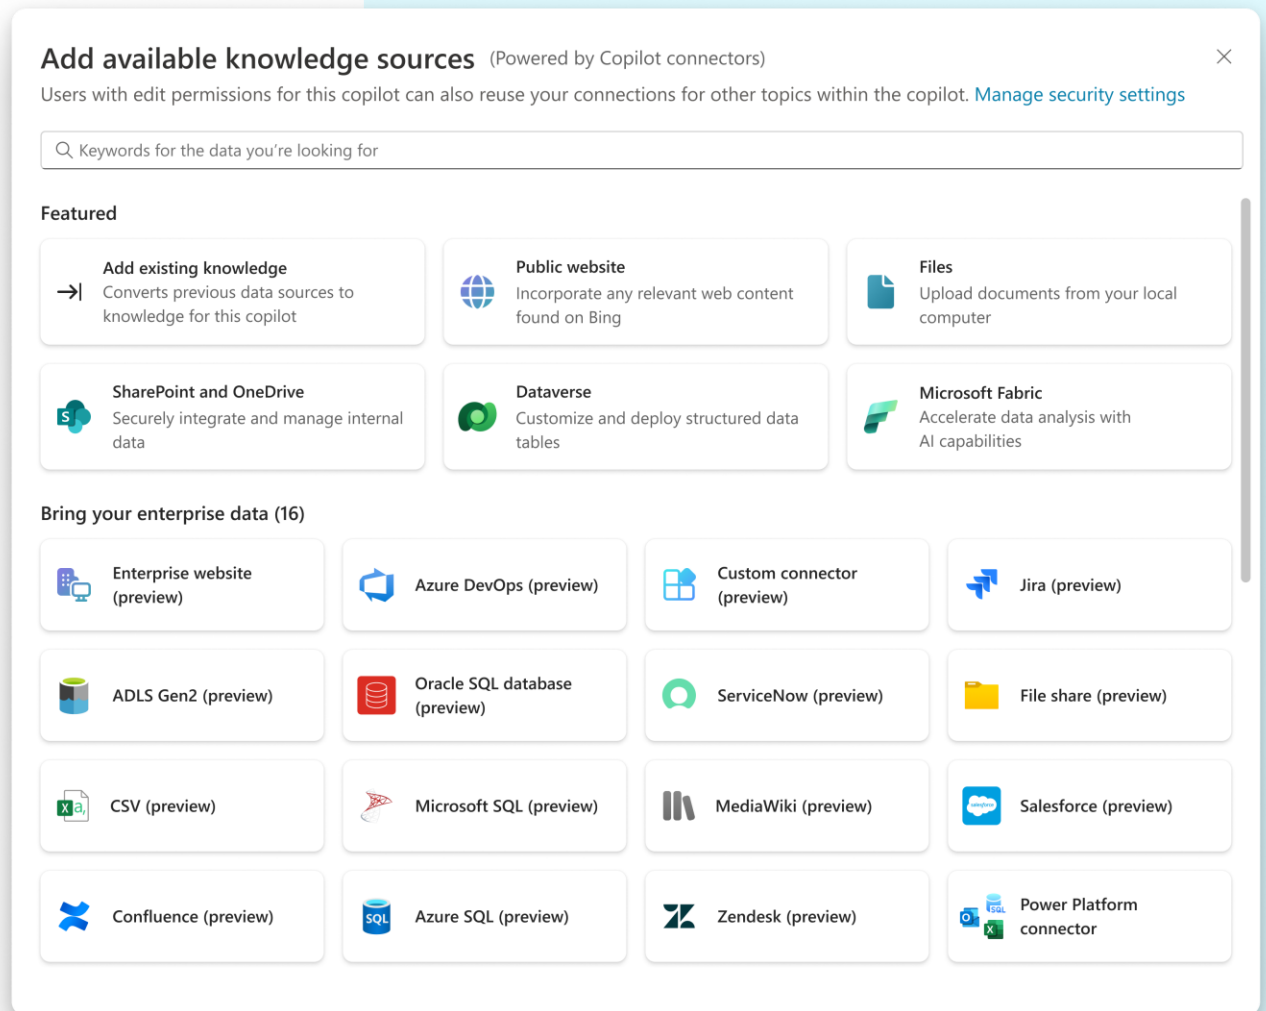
Add available knowledge sources (Powered by Copilot connectors)

Users with edit permissions for this copilot can also reuse your connections for other topics within the copilot. Manage security settings

Keywords for the data you're looking for

Featured

Add existing knowledge
Converts previous data sources to knowledge for this copilot

Public website
Incorporate any relevant web content found on Bing

Files
Upload documents from your local computer

SharePoint and OneDrive
Securely integrate and manage internal data

Dataverse
Customize and deploy structured data tables

Microsoft Fabric
Accelerate data analysis with AI capabilities

Bring your enterprise data (16)

Enterprise website (preview)

Azure DevOps (preview)

Custom connector (preview)

Jira (preview)

ADLS Gen2 (preview)

Oracle SQL database (preview)

ServiceNow (preview)

File share (preview)

CSV (preview)

Microsoft SQL (preview)

MediaWiki (preview)

Salesforce (preview)

Confluence (preview)

Azure SQL (preview)

Zendesk (preview)

Power Platform connector